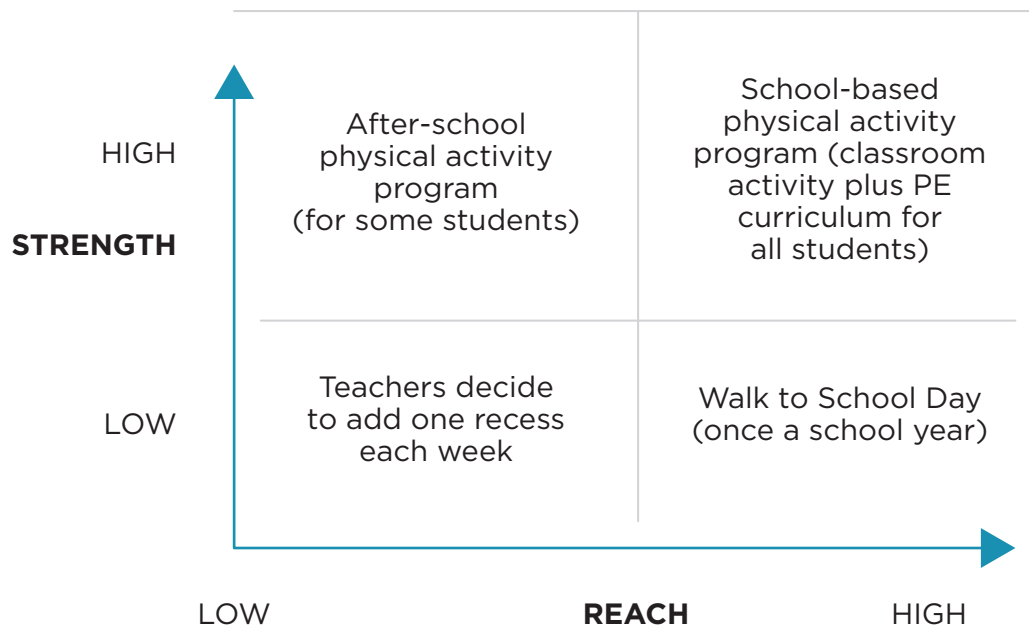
HIGH

STRENGTH

LOW

After-school physical activity program (for some students)

School-based physical activity program (classroom activity plus PE curriculum for all students)

Teachers decide to add one recess each week

Walk to School Day (once a school year)

LOW

REACH

HIGH